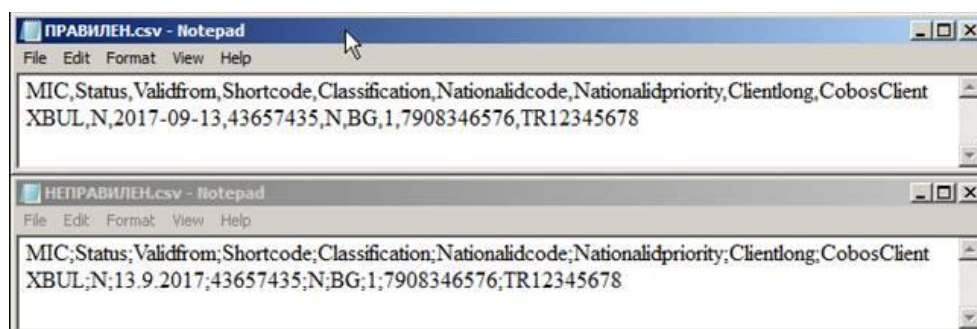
ПРАВИЛЕН.csv - Notepad
File Edit Format View Help
MIC,Status,Validfrom,Shortcode,Classification,Nationalidcode,Nationalidpriority,Clientlong,CobosClient
XBUL,N,2017-09-13,43657435,N,BG,1,7908346576,TR12345678

НЕПРАВИЛЕН.csv - Notepad
File Edit Format View Help
MIC;Status;Validfrom;Shortcode;Classification;Nationalidcode;Nationalidpriority;Clientlong;CobosClient
XBUL;N;13.9.2017;43657435;N;BG;1;7908346576;TR12345678